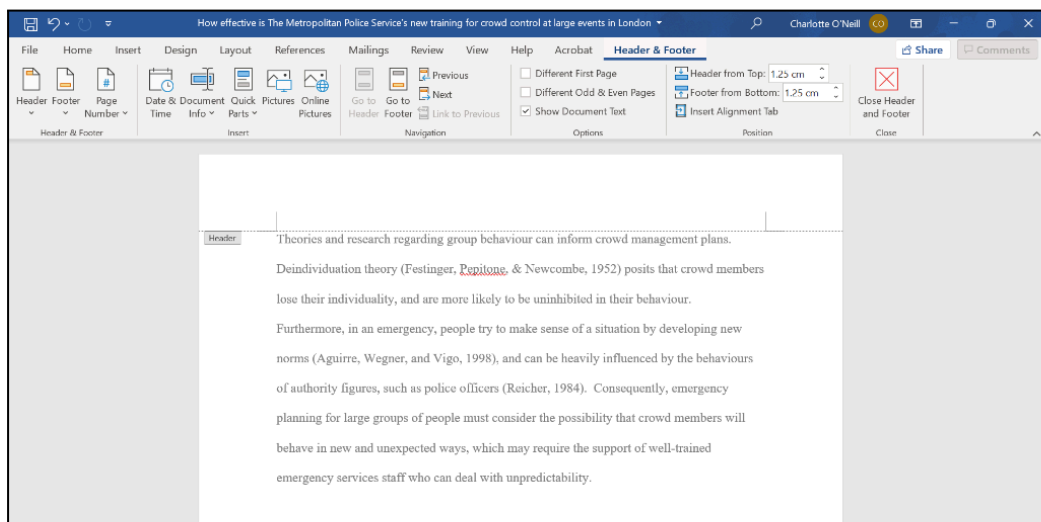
How effective is The Metropolitan Police Service's new training for crowd control at large events in London

Charlotte O'Neill CO

File Home Insert Design Layout References Mailings Review View Help Acrobat Header & Footer

Share Comments

Header Footer Page Number Date & Time Document Info Quick Parts Pictures Online Pictures Go to Header Go to Footer Previous Next Link to Previous

Different First Page Different Odd & Even Pages Show Document Text

Header from Top: 1.25 cm Footer from Bottom: 1.25 cm Insert Alignment Tab

Close Header and Footer

Header & Footer Insert Navigation Options Position Close

Header

Theories and research regarding group behaviour can inform crowd management plans. Deindividuation theory (Festinger, Pepitone, & Newcombe, 1952) posits that crowd members lose their individuality, and are more likely to be uninhibited in their behaviour. Furthermore, in an emergency, people try to make sense of a situation by developing new norms (Aguirre, Wegner, and Vigo, 1998), and can be heavily influenced by the behaviours of authority figures, such as police officers (Reicher, 1984). Consequently, emergency planning for large groups of people must consider the possibility that crowd members will behave in new and unexpected ways, which may require the support of well-trained emergency services staff who can deal with unpredictability.